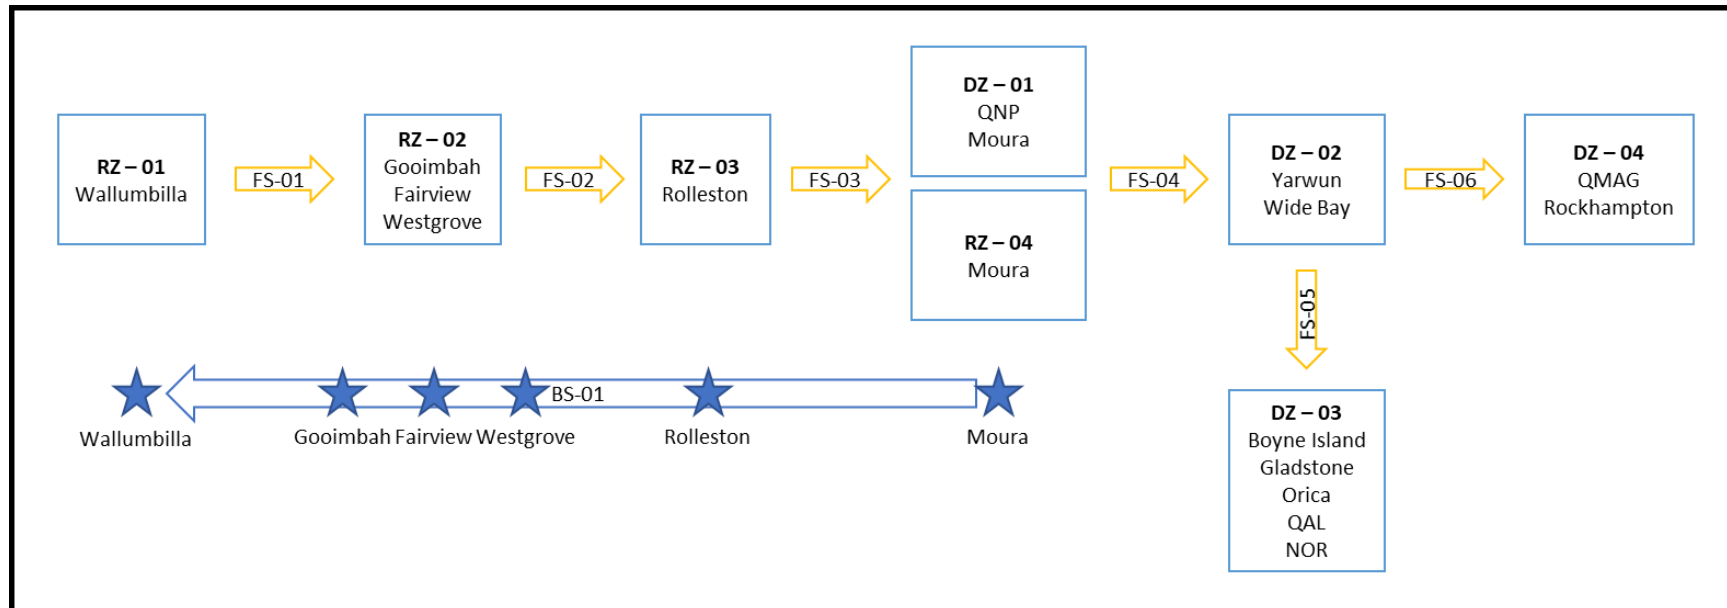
RZ – 01
Wallumbilla

FS-01

RZ – 02
Gooimbah
Fairview
Westgrove

FS-02

RZ – 03
Rolleston

FS-03

DZ – 01
QNP
Moura

RZ – 04
Moura

FS-04

DZ – 02
Yarwun
Wide Bay

FS-06

DZ – 04
QMAG
Rockhampton

FS-05

DZ – 03
Boyne Island
Gladstone
Orica
QAL
NOR

BS-01

Wallumbilla

Gooimbah Fairview Westgrove

Rolleston

Moura